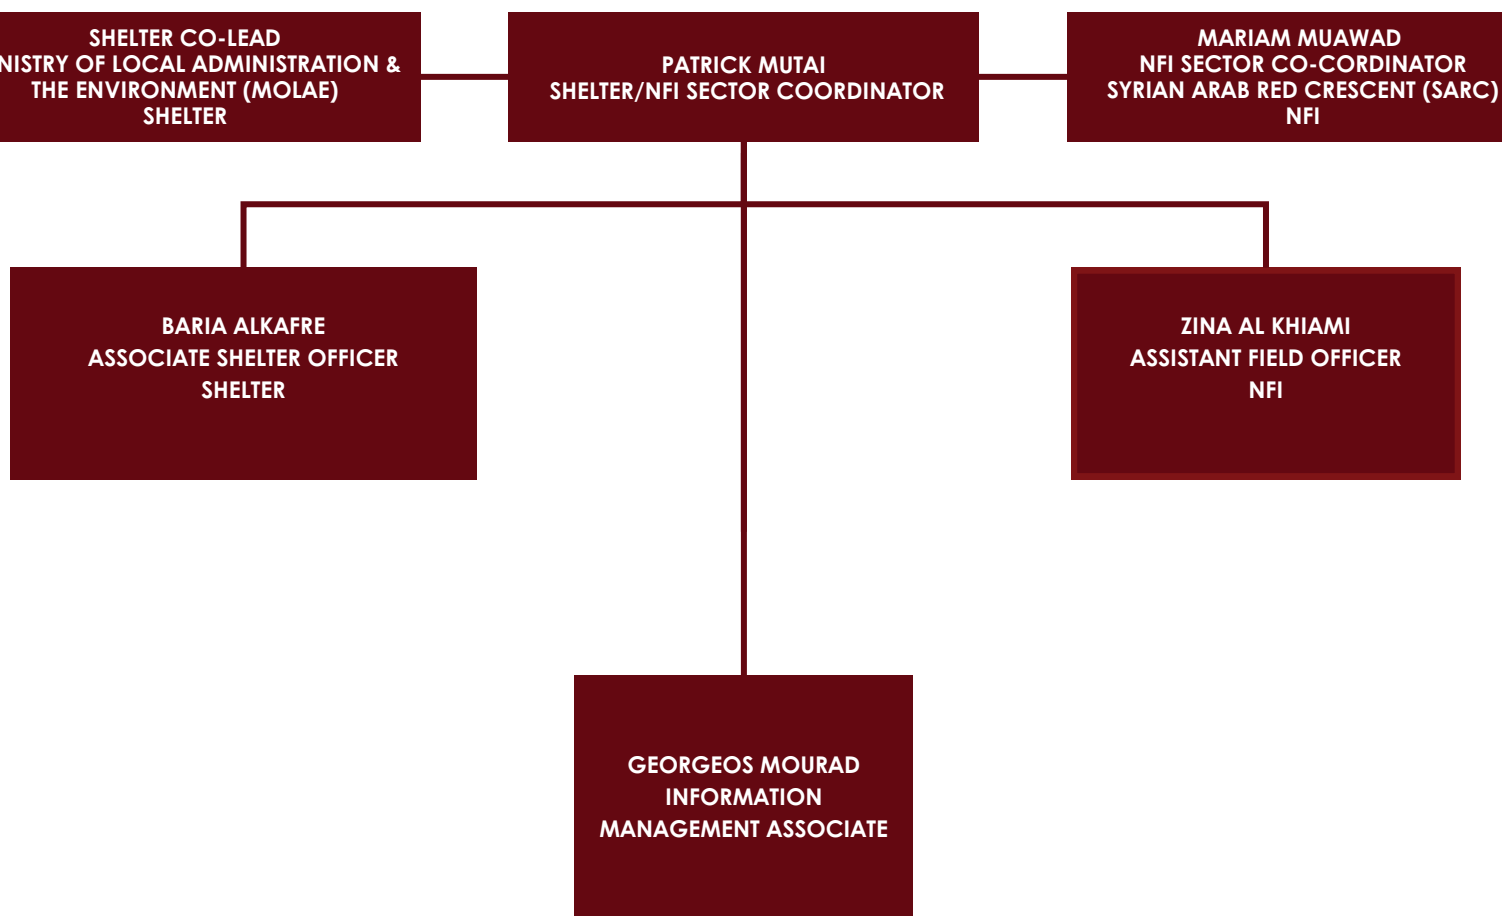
SHELTER CO-LEAD
NISTRY OF LOCAL ADMINISTRATION & THE ENVIRONMENT (MOLAE)
SHELTER

PATRICK MUTAI
SHELTER/NFI SECTOR COORDINATOR

MARIAM MUAWAD
NFI SECTOR CO-CORDINATOR
SYRIAN ARAB RED CRESCENT (SARC)
NFI

BARIA ALKAFRE
ASSOCIATE SHELTER OFFICER
SHELTER

ZINA AL KHIAMI
ASSISTANT FIELD OFFICER
NFI

GEORGEOS MOURAD
INFORMATION MANAGEMENT ASSOCIATE